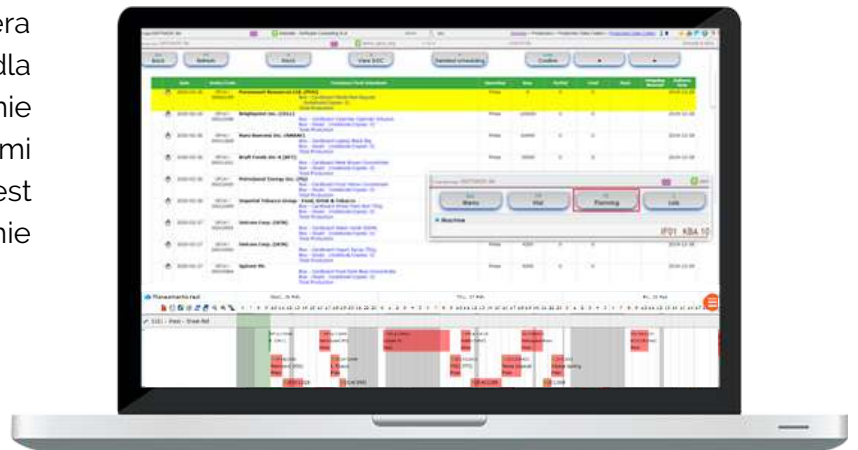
era
dla
nie
mi
est
nie

Back
Refresh
Stock
View SOC
Detailed scheduling
Confirm

Menu
Vial
Planning
Job
Machine
IF01 KBA 10

Paramount Resources Ltd. (PHX)
Brightpoint Inc. (1911)
Nord Bancorp Inc. (NBANC)
Kraft Foods Inc-A (KFT)
Petroleum Energy Inc. (PE)
Imperial Tobacco Group
Unicom Corp. (UCM)
Unicom Corp. (UCM)
Splunk Mt.

Planowanie maszyn